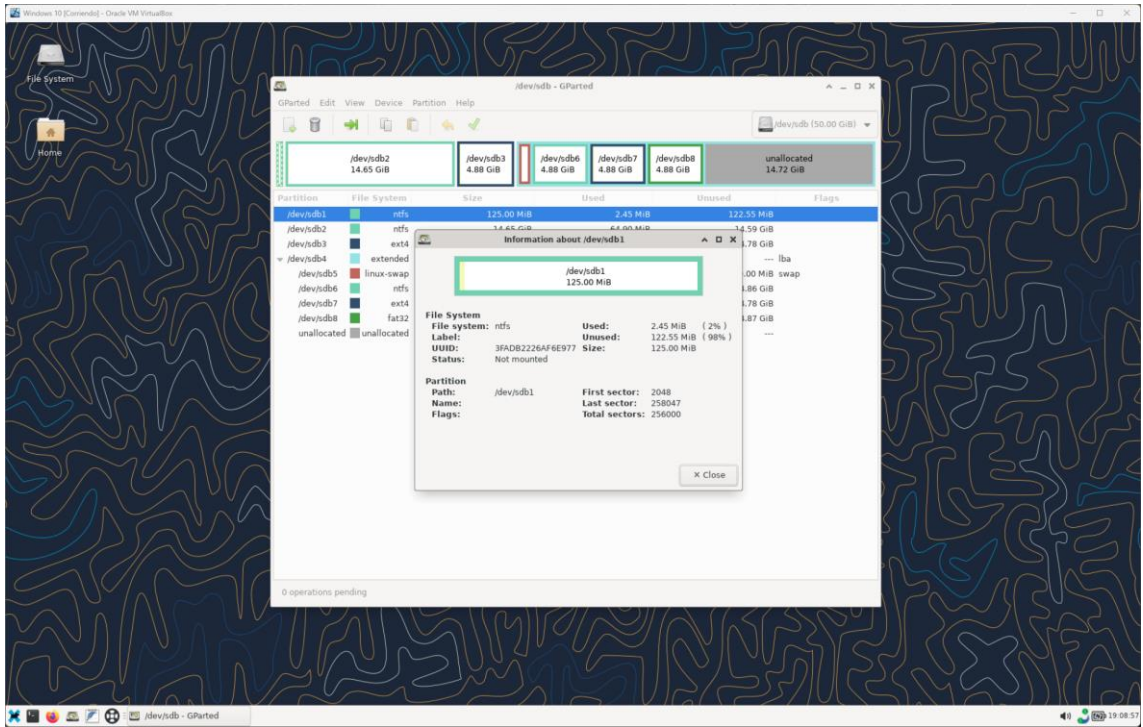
Windows 10 [Corriendo] - Oracle VM VirtualBox

File System

Home

/dev/sdb - GParted

GParted Edit View Device Partition Help

/dev/sdb (50.00 GiB)

/dev/sdb2
14.65 GiB

/dev/sdb3
4.88 GiB

/dev/sdb6
4.88 GiB

/dev/sdb7
4.88 GiB

/dev/sdb8
4.88 GiB

unallocated
14.72 GiB

| Partition | File System | Size | Used | Unused | Flags |
|---|---|---|---|---|---|
| /dev/sdb1 | ntfs | 125.00 MiB | 2.45 MiB | 122.55 MiB | |
| /dev/sdb2 | ntfs | 14.65 GiB | 64.90 MiB | 14.59 GiB | |
| /dev/sdb3 | ext4 | | | 4.78 GiB | |
| /dev/sdb4 | extended | | | --- | lba |
| /dev/sdb5 | linux-swap | | | .00 MiB | swap |
| /dev/sdb6 | ntfs | | | 4.86 GiB | |
| /dev/sdb7 | ext4 | | | 4.78 GiB | |
| /dev/sdb8 | fat32 | | | 4.87 GiB | |
| unallocated | unallocated | | | --- | |

Information about /dev/sdb1

/dev/sdb1
125.00 MiB

File System
File system: ntfs
Label:
UUID: 3FADB2226AF6E977
Status: Not mounted
Used: 2.45 MiB ( 2% )
Unused: 122.55 MiB ( 98% )
Size: 125.00 MiB

Partition
Path: /dev/sdb1
Name:
Flags:
First sector: 2048
Last sector: 258047
Total sectors: 256000

× Close

0 operations pending

/dev/sdb - GParted

19:08:53